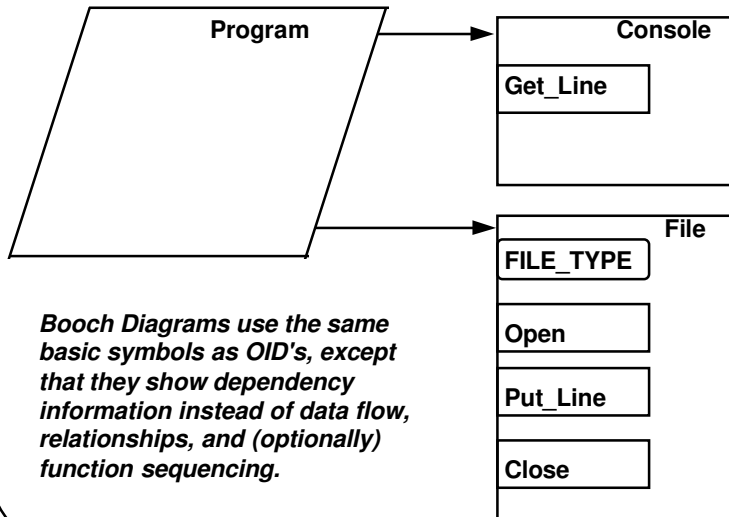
Program

Console

Get_Line

File

FILE_TYPE

Open

Put_Line

Close

Booch Diagrams use the same basic symbols as OID's, except that they show dependency information instead of data flow, relationships, and (optionally) function sequencing.